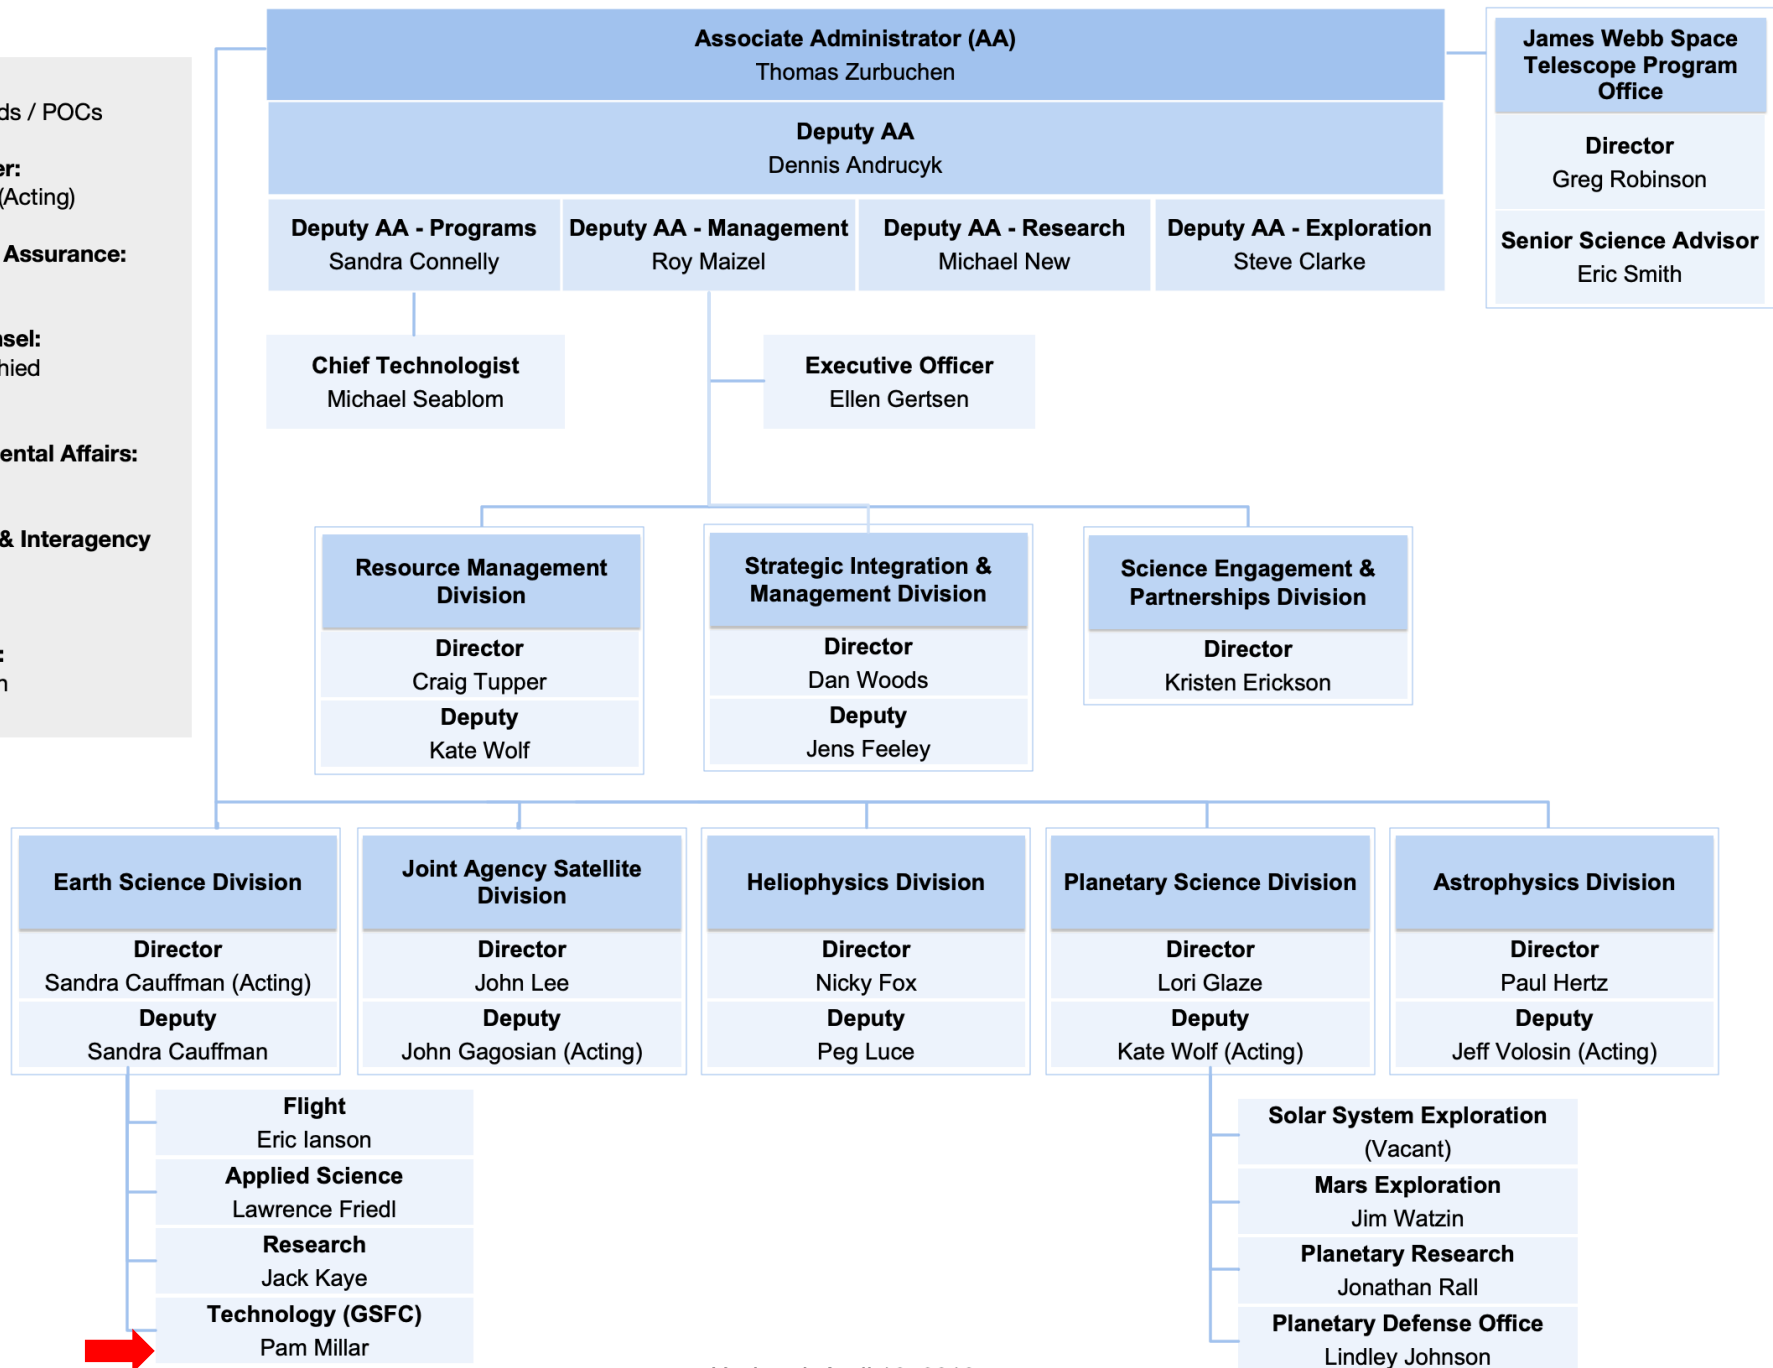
ds / POCs

er:
(Acting)

Assurance:

sel:
hied

ental Affairs:

& Interagency

:
n

Associate Administrator (AA)
Thomas Zurbuchen

Deputy AA
Dennis Andrucyk

Deputy AA - Programs
Sandra Connelly

Deputy AA - Management
Roy Maizel

Deputy AA - Research
Michael New

Deputy AA - Exploration
Steve Clarke

James Webb Space Telescope Program Office

Director
Greg Robinson

Senior Science Advisor
Eric Smith

Chief Technologist
Michael Seablom

Executive Officer
Ellen Gertsen

Resource Management Division

Director
Craig Tupper

Deputy
Kate Wolf

Strategic Integration & Management Division

Director
Dan Woods

Deputy
Jens Feeley

Science Engagement & Partnerships Division

Director
Kristen Erickson

Earth Science Division

Director
Sandra Cauffman (Acting)

Deputy
Sandra Cauffman

Joint Agency Satellite Division

Director
John Lee

Deputy
John Gagosian (Acting)

Heliophysics Division

Director
Nicky Fox

Deputy
Peg Luce

Planetary Science Division

Director
Lori Glaze

Deputy
Kate Wolf (Acting)

Astrophysics Division

Director
Paul Hertz

Deputy
Jeff Volosin (Acting)

Flight
Eric Ianson

Applied Science
Lawrence Friedl

Research
Jack Kaye

Technology (GSFC)
Pam Millar

Solar System Exploration
(Vacant)

Mars Exploration
Jim Watzin

Planetary Research
Jonathan Rall

Planetary Defense Office
Lindley Johnson